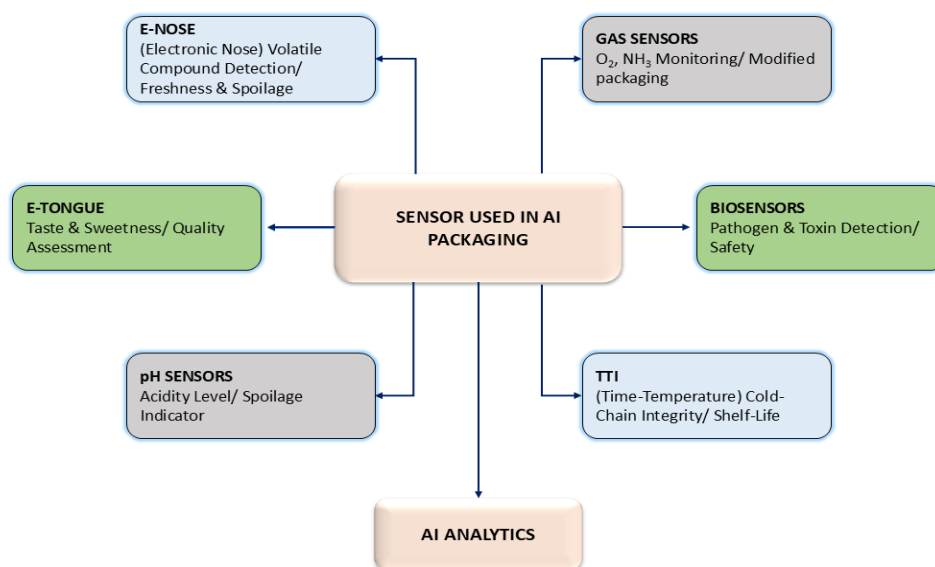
E-NOSE
(Electronic Nose) Volatile Compound Detection/ Freshness & Spoilage

GAS SENSORS
$O_2$, $NH_3$ Monitoring/ Modified packaging

E-TONGUE
Taste & Sweetness/ Quality Assessment

SENSOR USED IN AI PACKAGING

BIOSENSORS
Pathogen & Toxin Detection/ Safety

pH SENSORS
Acidity Level/ Spoilage Indicator

TTI
(Time-Temperature) Cold-Chain Integrity/ Shelf-Life

AI ANALYTICS